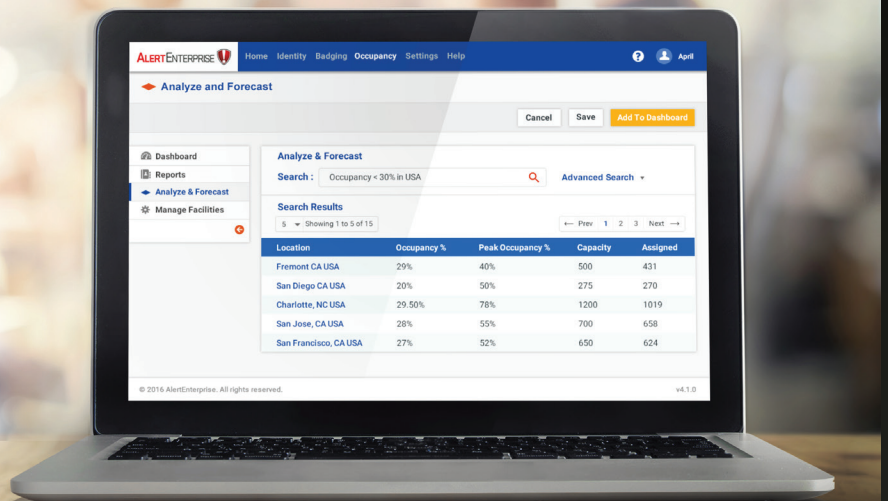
ALERTENTERPRISE Home Identity Badging Occupancy Settings Help ? April

Analyze and Forecast

Cancel Save Add To Dashboard

Dashboard
Reports
Analyze & Forecast
Manage Facilities

Analyze & Forecast

Search : Occupancy < 30% in USA

Advanced Search

Search Results

5 Showing 1 to 5 of 15

⟵ Prev 1 2 3 Next ⟶

| Location | Occupancy % | Peak Occupancy % | Capacity | Assigned |
|---|---|---|---|---|
| Fremont CA USA | 29% | 40% | 500 | 431 |
| San Diego CA USA | 20% | 50% | 275 | 270 |
| Charlotte, NC USA | 29.50% | 78% | 1200 | 1019 |
| San Jose, CA USA | 28% | 55% | 700 | 658 |
| San Francisco, CA USA | 27% | 52% | 650 | 624 |

© 2016 AlertEnterprise. All rights reserved.

v4.1.0